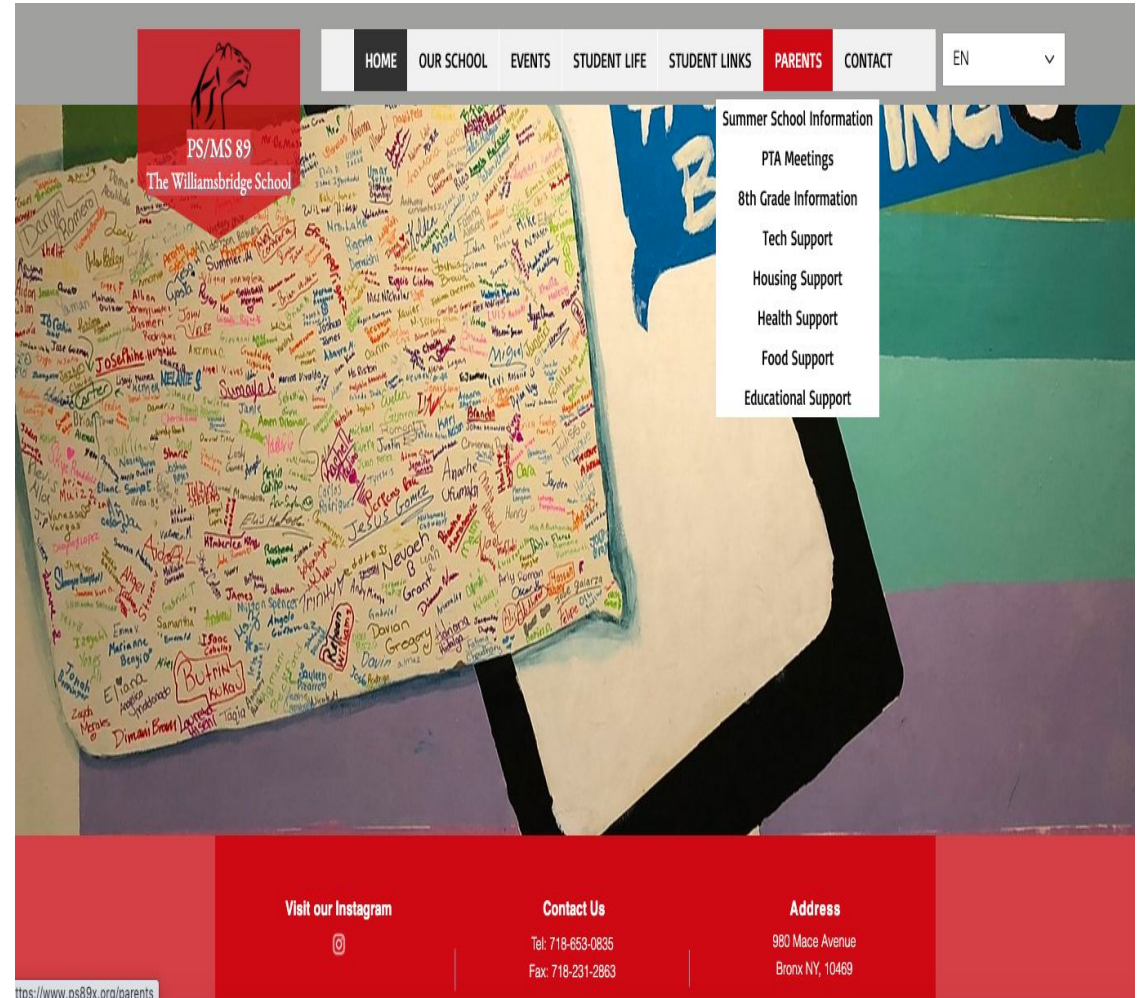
PS/MS 89
The Williamsbridge School

HOME OUR SCHOOL EVENTS STUDENT LIFE STUDENT LINKS PARENTS CONTACT

EN

Summer School Information
PTA Meetings
8th Grade Information
Tech Support
Housing Support
Health Support
Food Support
Educational Support

Visit our Instagram

Contact Us
Tel: 718-653-0835
Fax: 718-231-2863

Address
980 Mace Avenue
Bronx NY, 10469

ttps://www.ps89x.org/parents